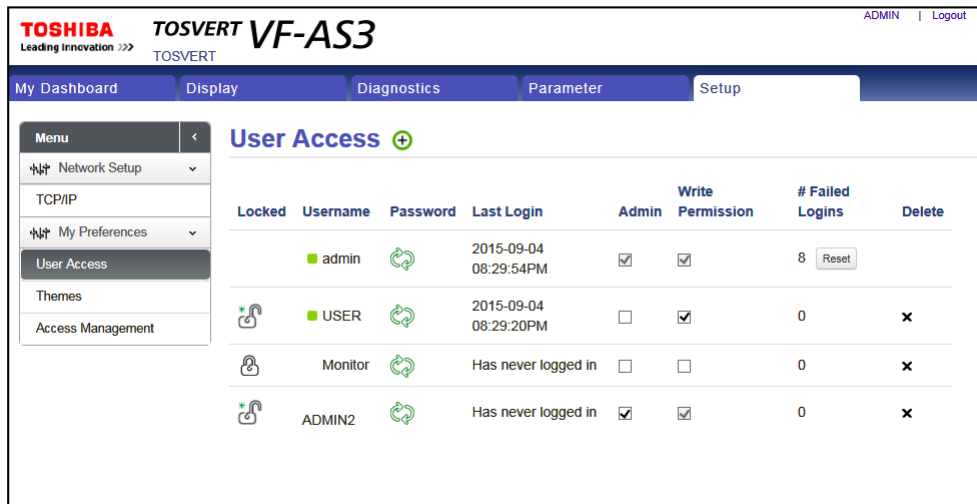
TOSHIBA
Leading Innovation >>>

TOSVERT VF-AS3
TOSVERT

ADMIN | Logout

My Dashboard | Display | Diagnostics | Parameter | Setup

Menu
Network Setup
TCP/IP
My Preferences
User Access
Themes
Access Management

User Access

| Locked | Username | Password | Last Login | Admin | Write Permission | # Failed Logins | Delete |
|---|---|---|---|---|---|---|---|
| | admin | | 2015-09-04 08:29:54PM | | | 8 Reset | |
| | USER | | 2015-09-04 08:29:20PM | | | 0 | × |
| | Monitor | | Has never logged in | | | 0 | × |
| | ADMIN2 | | Has never logged in | | | 0 | × |